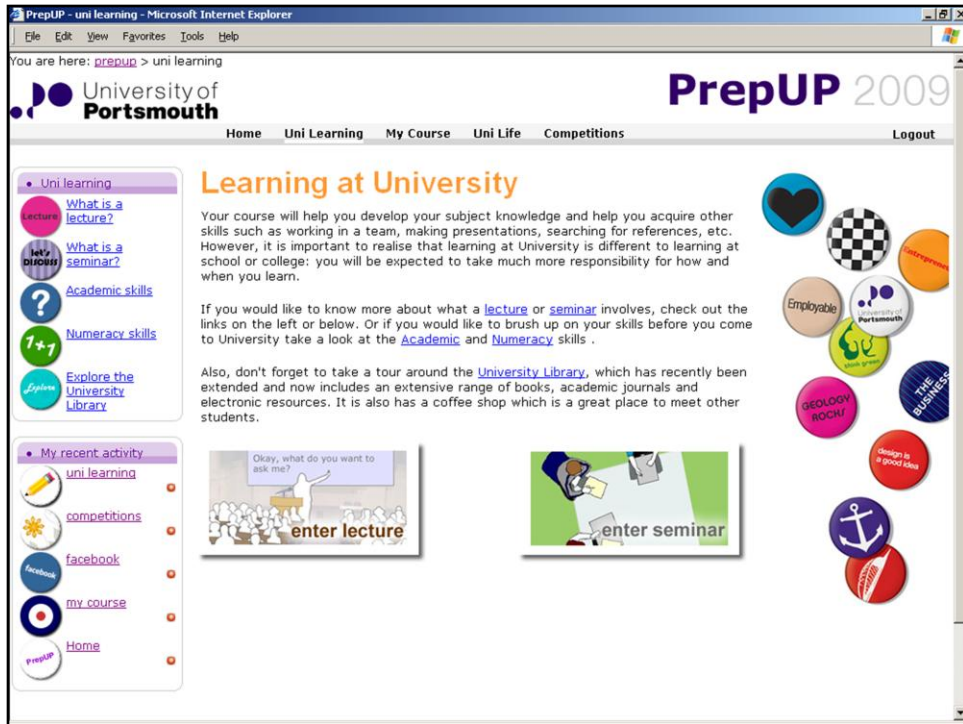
PrepUP - uni learning - Microsoft Internet Explorer

File Edit View Favorites Tools Help

You are here: prepup > uni learning

University of Portsmouth

PrepUP 2009

Home Uni Learning My Course Uni Life Competitions Logout

• Uni learning

Lecture What is a lecture?

let's DISCUSS What is a seminar?

? Academic skills

1+1 Numeracy skills

Explore Explore the University Library

• My recent activity

uni learning

competitions

facebook facebook

my course

PrepUP Home

Learning at University

Your course will help you develop your subject knowledge and help you acquire other skills such as working in a team, making presentations, searching for references, etc. However, it is important to realise that learning at University is different to learning at school or college: you will be expected to take much more responsibility for how and when you learn.

If you would like to know more about what a lecture or seminar involves, check out the links on the left or below. Or if you would like to brush up on your skills before you come to University take a look at the Academic and Numeracy skills .

Also, don't forget to take a tour around the University Library, which has recently been extended and now includes an extensive range of books, academic journals and electronic resources. It is also has a coffee shop which is a great place to meet other students.

Okay, what do you want to ask me?

enter lecture

enter seminar

Entreprene

Employable

University of Portsmouth

think green

THE BUSINESS

GEOLOGY ROCKS!

design is a good idea